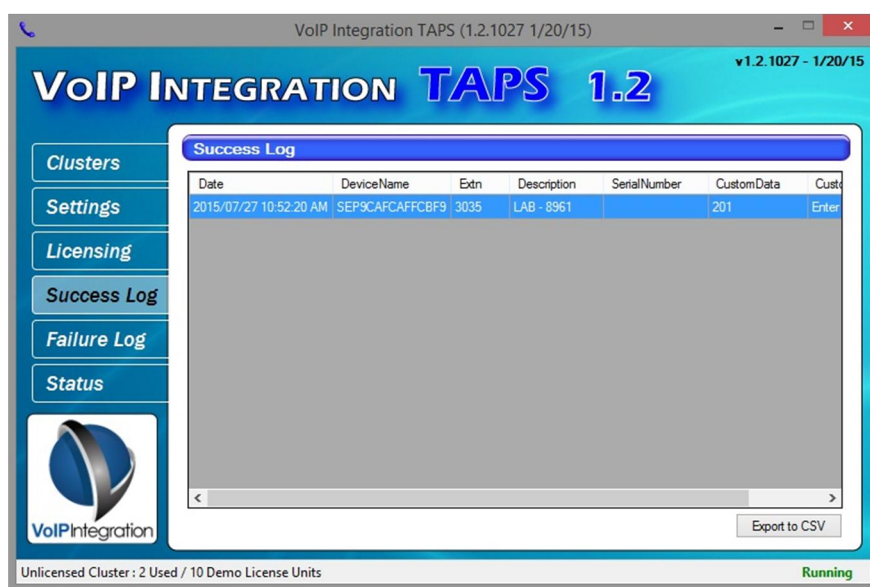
VoIP Integration TAPS (1.2.1027 1/20/15)

VOIP INTEGRATION TAPS 1.2

v1.2.1027 - 1/20/15

Clusters
Settings
Licensing
Success Log
Failure Log
Status

VoIPIntegration

Success Log

| Date | DeviceName | Extn | Description | SerialNumber | CustomData | Cust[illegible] |
|---|---|---|---|---|---|---|
| 2015/07/27 10:52:20 AM | SEP9CAFCAFFCBF9 | 3035 | LAB - 8961 | | 201 | Enter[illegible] |

Export to CSV

Unlicensed Cluster : 2 Used / 10 Demo License Units

Running